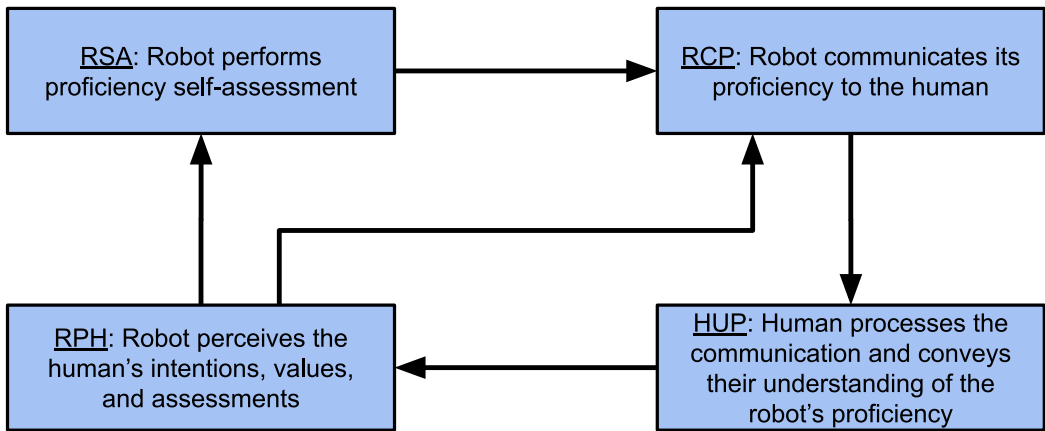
RSA: Robot performs proficiency self-assessment

RCP: Robot communicates its proficiency to the human

RPH: Robot perceives the human’s intentions, values, and assessments

HUP: Human processes the communication and conveys their understanding of the robot’s proficiency